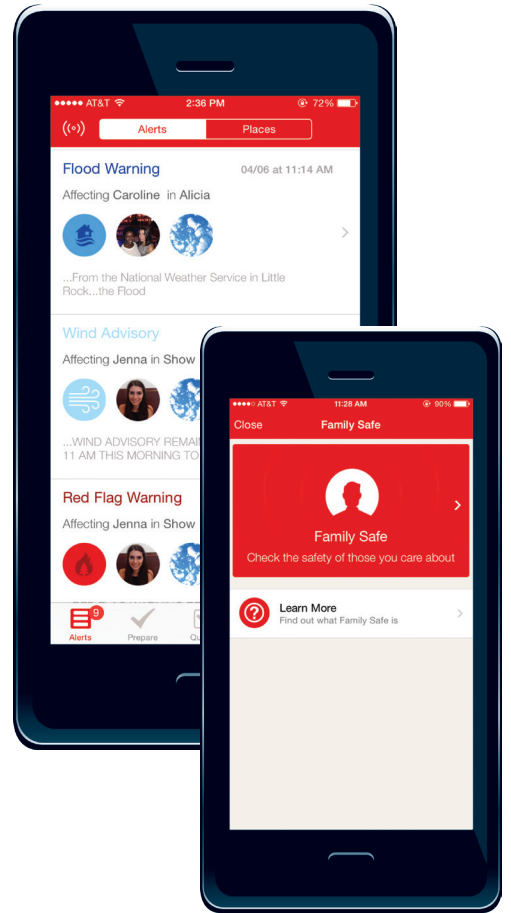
●●●●● AT&T 2:36 PM 72%

Alerts Places

Flood Warning 04/06 at 11:14 AM

Affecting Caroline in Alicia

...From the National Weather Service in Little Rock...the Flood

Wind Advisory

Affecting Jenna in Show

...WIND ADVISORY REMAI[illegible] 11 AM THIS MORNING TO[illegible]

Red Flag Warning

Affecting Jenna in Show

9 Alerts Prepare Q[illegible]

●●●●○ AT&T 11:28 AM 90%

Close Family Safe

Family Safe

Check the safety of those you care about

Learn More

Find out what Family Safe is